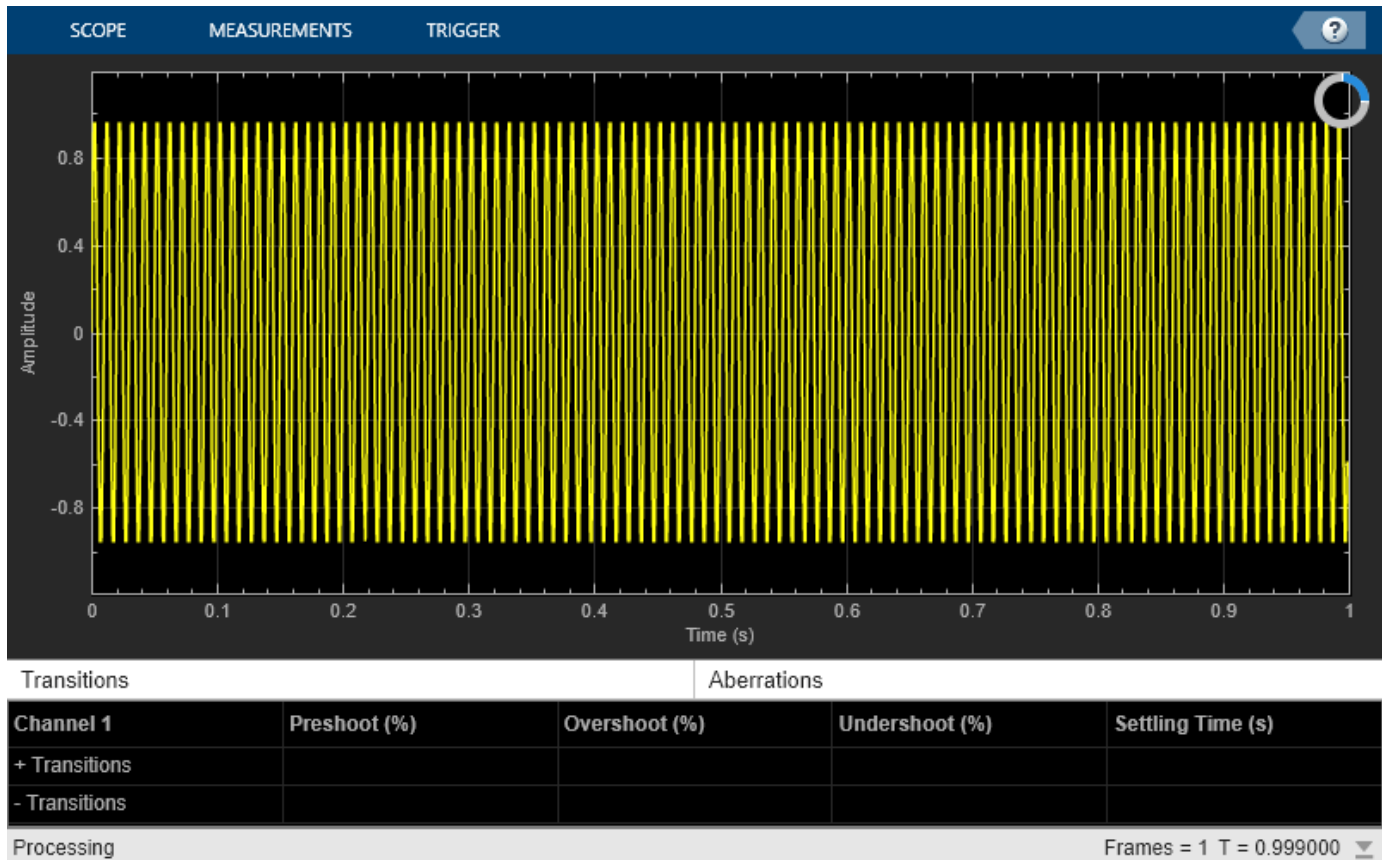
SCOPE MEASUREMENTS TRIGGER

?

0.8
0.4
0
-0.4
-0.8

Amplitude

0 0.1 0.2 0.3 0.4 0.5 0.6 0.7 0.8 0.9 1
Time (s)

Transitions | Aberrations

| Channel 1 | Preshoot (%) | Overshoot (%) | Undershoot (%) | Settling Time (s) |
|---|---|---|---|---|
| + Transitions | | | | |
| - Transitions | | | | |

Processing

Frames = 1 T = 0.999000